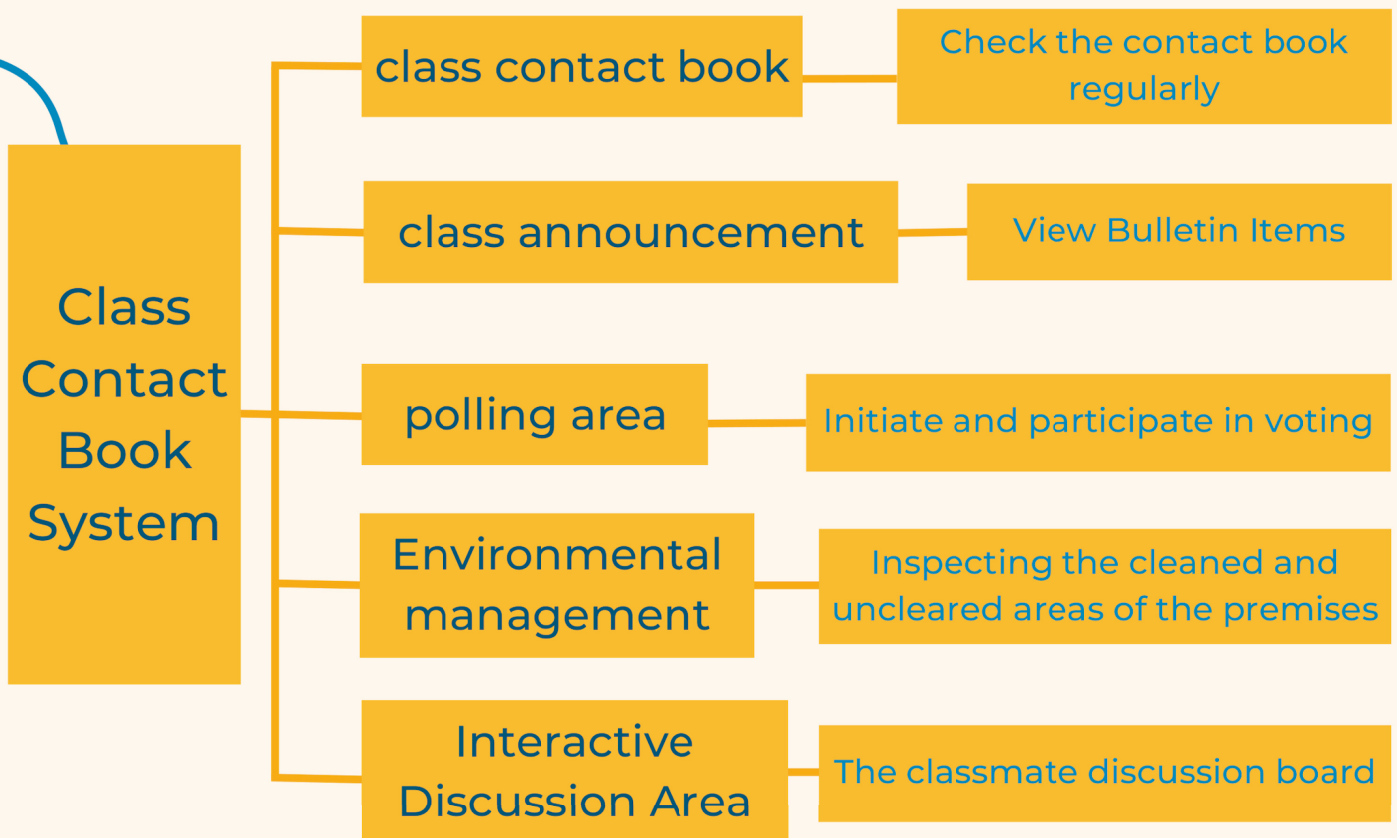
Class Contact Book System

class contact book

Check the contact book regularly

class announcement

View Bulletin Items

polling area

Initiate and participate in voting

Environmental management

Inspecting the cleaned and uncleared areas of the premises

Interactive Discussion Area

The classmate discussion board